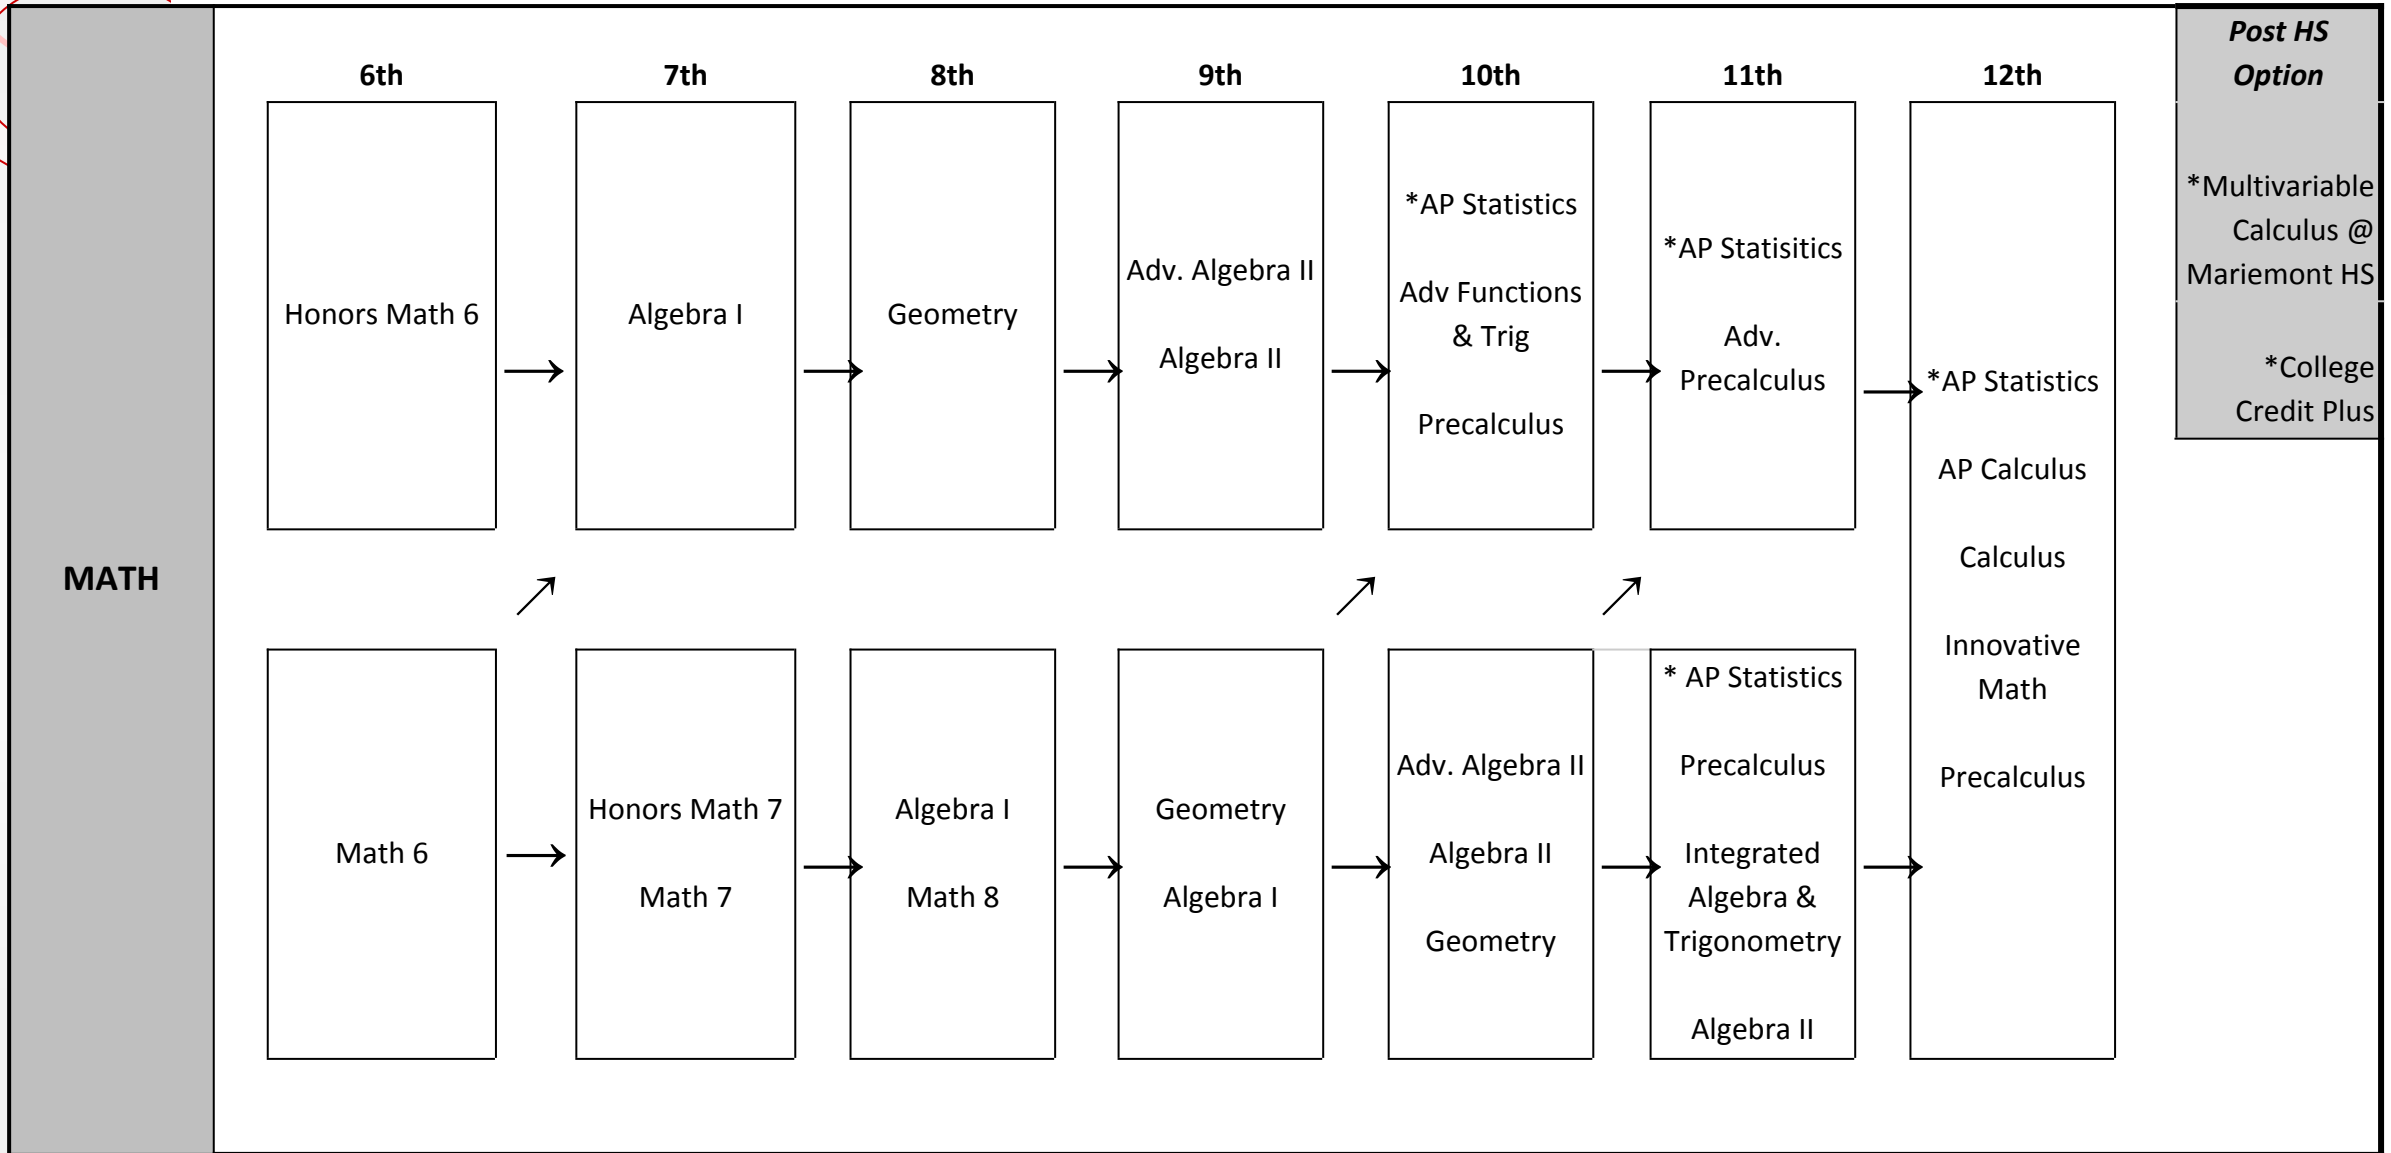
MATH

6th

7th

8th

9th

10th

11th

12th

Post HS Option

Honors Math 6

Algebra I

Geometry

Adv. Algebra II

Algebra II

*AP Statistics

Adv Functions & Trig

Precalculus

*AP Statisitics

Adv. Precalculus

*AP Statistics

AP Calculus

Calculus

Innovative Math

Precalculus

*Multivariable Calculus @ Mariemont HS

*College Credit Plus

Math 6

Honors Math 7

Math 7

Algebra I

Math 8

Geometry

Algebra I

Adv. Algebra II

Algebra II

Geometry

* AP Statistics

Precalculus

Integrated Algebra & Trigonometry

Algebra II